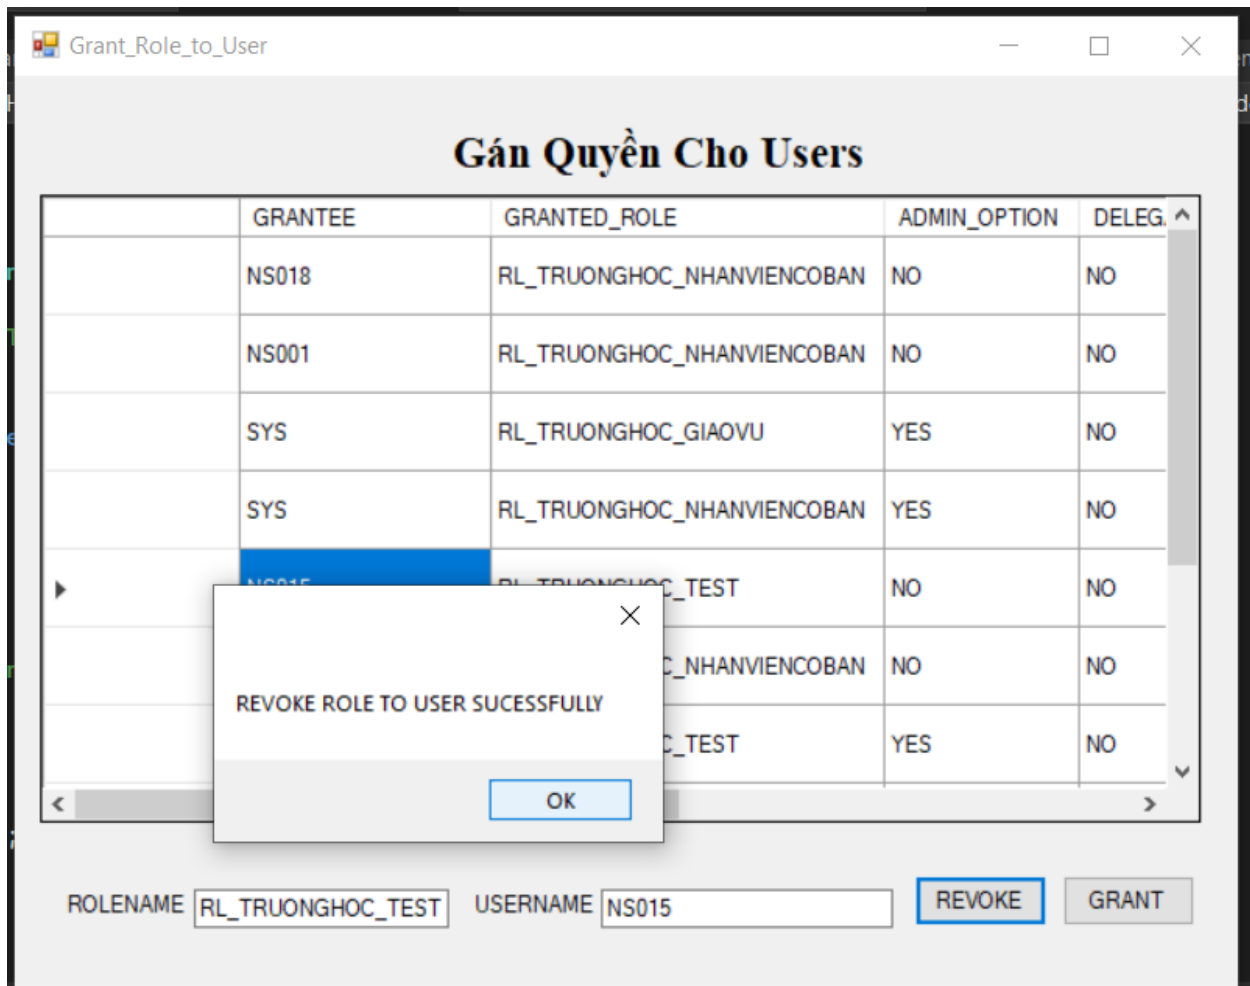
Grant_Role_to_User

Gán Quyền Cho Users

| | GRANTEE | GRANTED_ROLE | ADMIN_OPTION | DELEG. |
|---|---|---|---|---|
| | NS018 | RL_TRUONGHOC_NHANVIENCOBAN | NO | NO |
| | NS001 | RL_TRUONGHOC_NHANVIENCOBAN | NO | NO |
| | SYS | RL_TRUONGHOC_GIAOVU | YES | NO |
| | SYS | RL_TRUONGHOC_NHANVIENCOBAN | YES | NO |
| | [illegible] | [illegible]C_TEST | NO | NO |
| | | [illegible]C_NHANVIENCOBAN | NO | NO |
| | | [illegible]C_TEST | YES | NO |

REVOKE ROLE TO USER SUCESSFULLY

OK

ROLENAME RL_TRUONGHOC_TEST USERNAME NS015 REVOKE GRANT